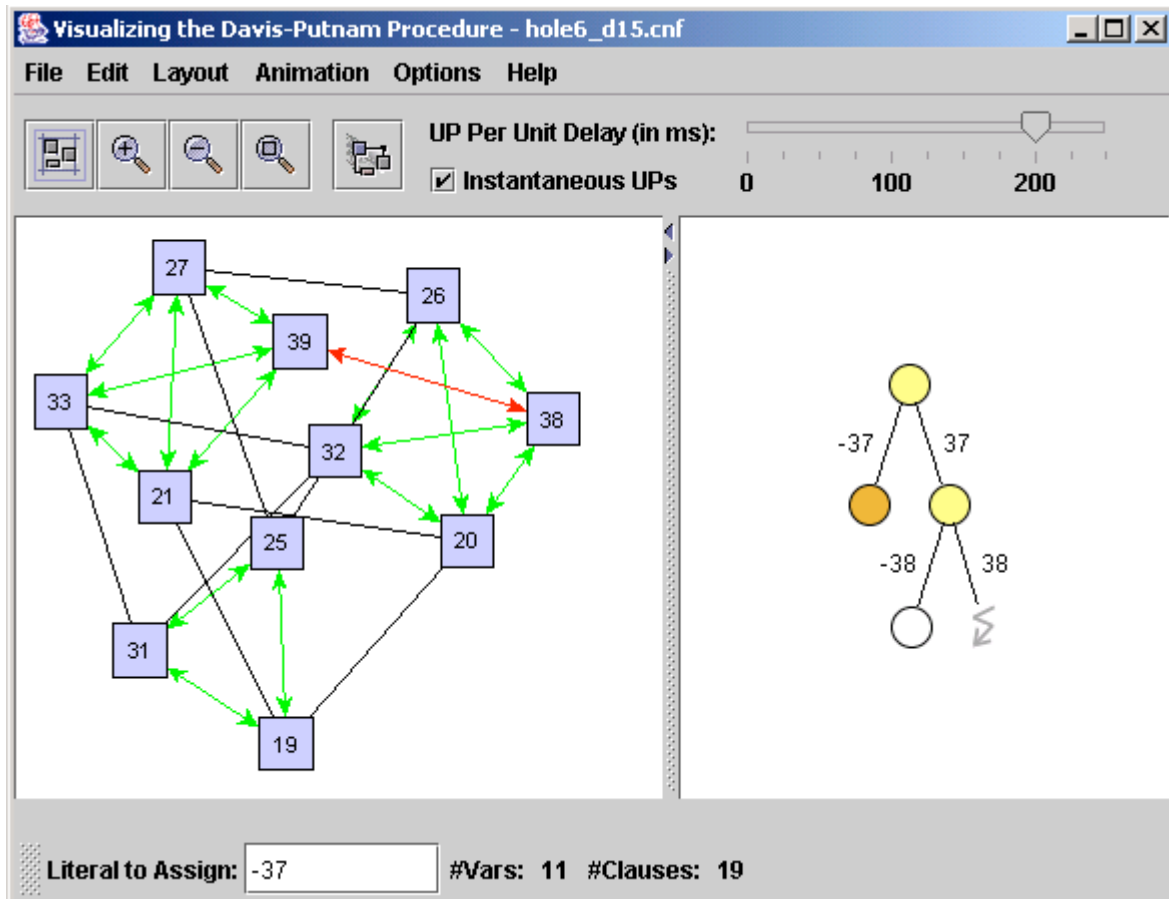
Visualizing the Davis-Putnam Procedure - hole6_d15.cnf

File Edit Layout Animation Options Help

UP Per Unit Delay (in ms):
0 100 200
Instantaneous UPs

27
26
39
33
38
32
21
25
20
31
19

-37
37
-38
38

Literal to Assign: -37 #Vars: 11 #Clauses: 19